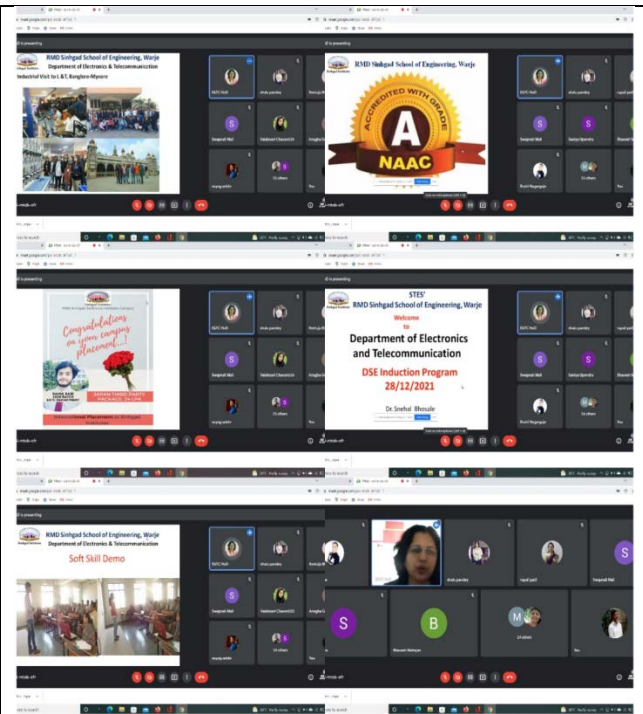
RMD Sinhgad School of Engineering, Warje
Department of Electronics & Telecommunication
Industrial Visit to L&T, Banglore-Mysore

RMD Sinhgad School of Engineering, Warje

ACCREDITED WITH GRADE
A
NAAC

Congratulations on your campus placement...!
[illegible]

STES'
RMD Sinhgad School of Engineering, Warje
Welcome
to
Department of Electronics and Telecommunication
DSE Induction Program
28/12/2021
Dr. Snehal Bhosale

RMD Sinhgad School of Engineering, Warje
Department of Electronics & Telecommunication
Soft Skill Demo

S
B
M
24 others